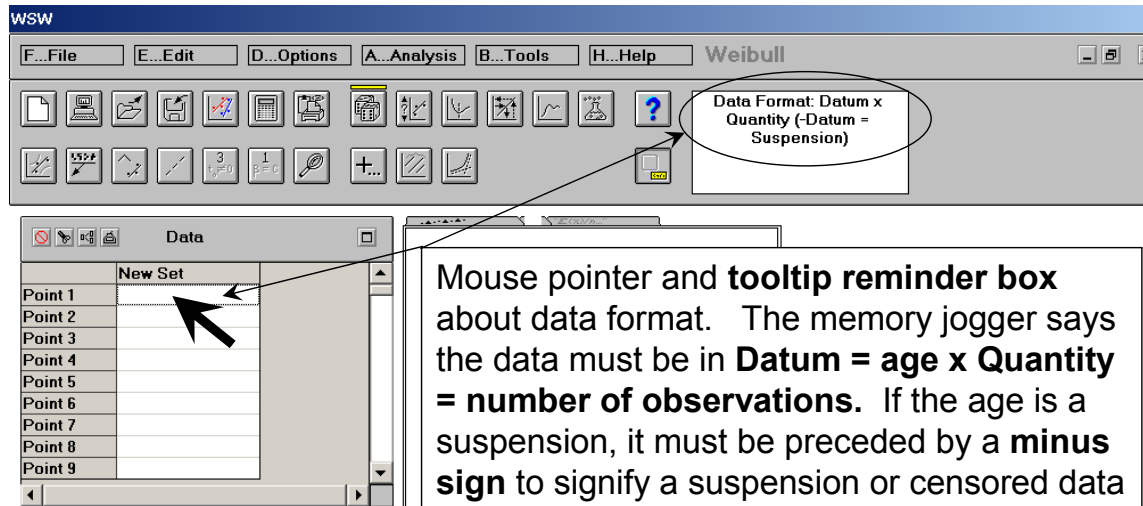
WSW

F...File | E...Edit | D...Options | A...Analysis | B...Tools | H...Help | Weibull

Data Format: Datum x Quantity (-Datum = Suspension)

Data

|  | New Set |
|---|---|
| Point 1 | |
| Point 2 | |
| Point 3 | |
| Point 4 | |
| Point 5 | |
| Point 6 | |
| Point 7 | |
| Point 8 | |
| Point 9 | |

Mouse pointer and **tooltip reminder box** about data format. The memory jogger says the data must be in **Datum = age x Quantity = number of observations.** If the age is a suspension, it must be preceded by a **minus sign** to signify a suspension or censored data